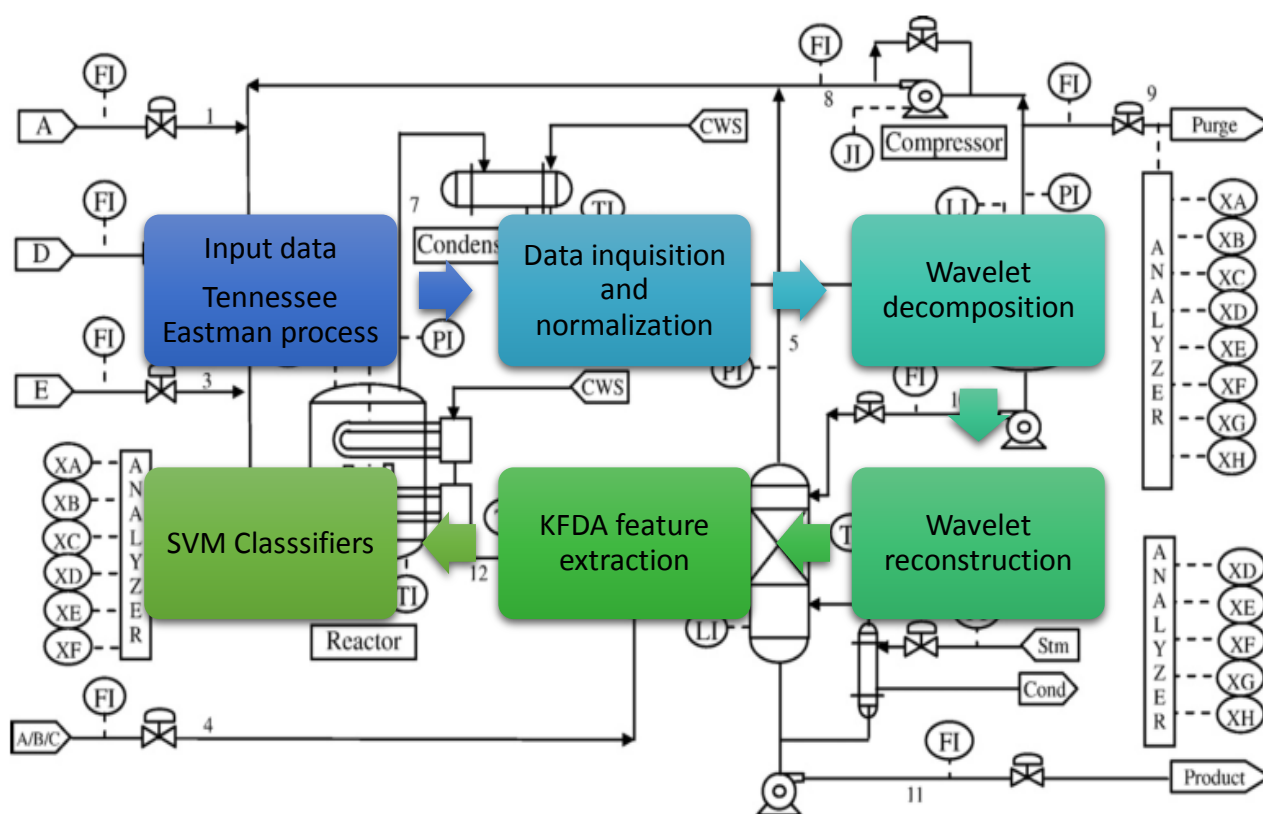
Input data
Tennessee Eastman process

Data inquisition and normalization

Wavelet decomposition

Wavelet reconstruction

KFDA feature extraction

SVM Classsifiers

FI
A
1
FI
D
FI
E
3
XA
XB
XC
XD
XE
XF
ANALYZER
FI
A/B/C
4
7
Condens
CWS
TI
PI
CWS
Reactor
TI
12
FI
8
JI
Compressor
FI
9
Purge
PI
LI
5
PI
FI
10
LI
Stm
Cond
FI
11
Product
ANALYZER
XA
XB
XC
XD
XE
XF
XG
XH
ANALYZER
XD
XE
XF
XG
XH